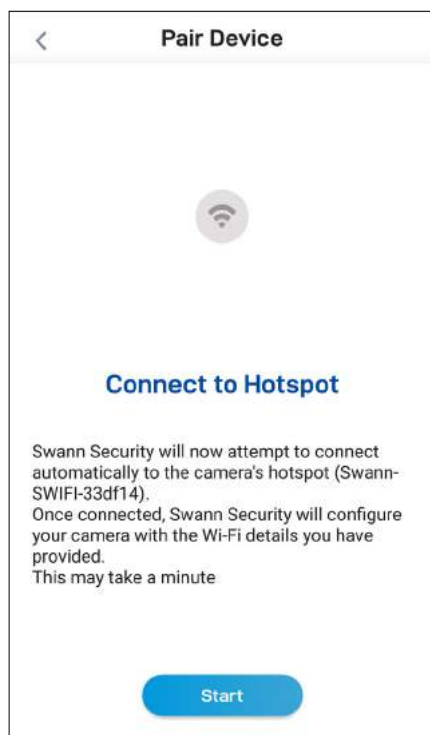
Pair Device

Connect to Hotspot

Swann Security will now attempt to connect automatically to the camera's hotspot (Swann-SWIFI-33df14).
Once connected, Swann Security will configure your camera with the Wi-Fi details you have provided.
This may take a minute

Start